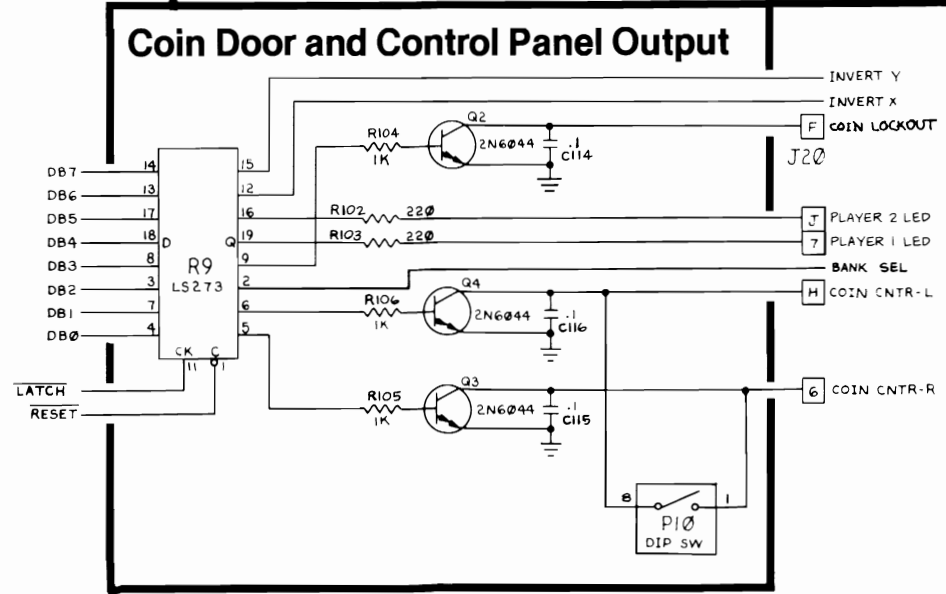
Coin Door and Control Panel Output

INVERT Y
INVERT X
Q2
R104
1K
2N6044
.1
C114
F COIN LOCKOUT
J2Ø

DB7 14
DB6 13
DB5 17
DB4 18 D
DB3 8
DB2 3
DB1 7
DBØ 4

R9
LS273
15
12
16
19 Q
9
2
6
5
CK
11
C
1

R102 220
R103 220
J PLAYER 2 LED
7 PLAYER 1 LED
BANK SEL
Q4
R106
1K
2N6044
.1
C116
H COIN CNTR-L

$\overline{LATCH}$
$\overline{RESET}$

Q3
R105
1K
2N6044
.1
C115
6 COIN CNTR-R

8
1
P1Ø
DIP SW